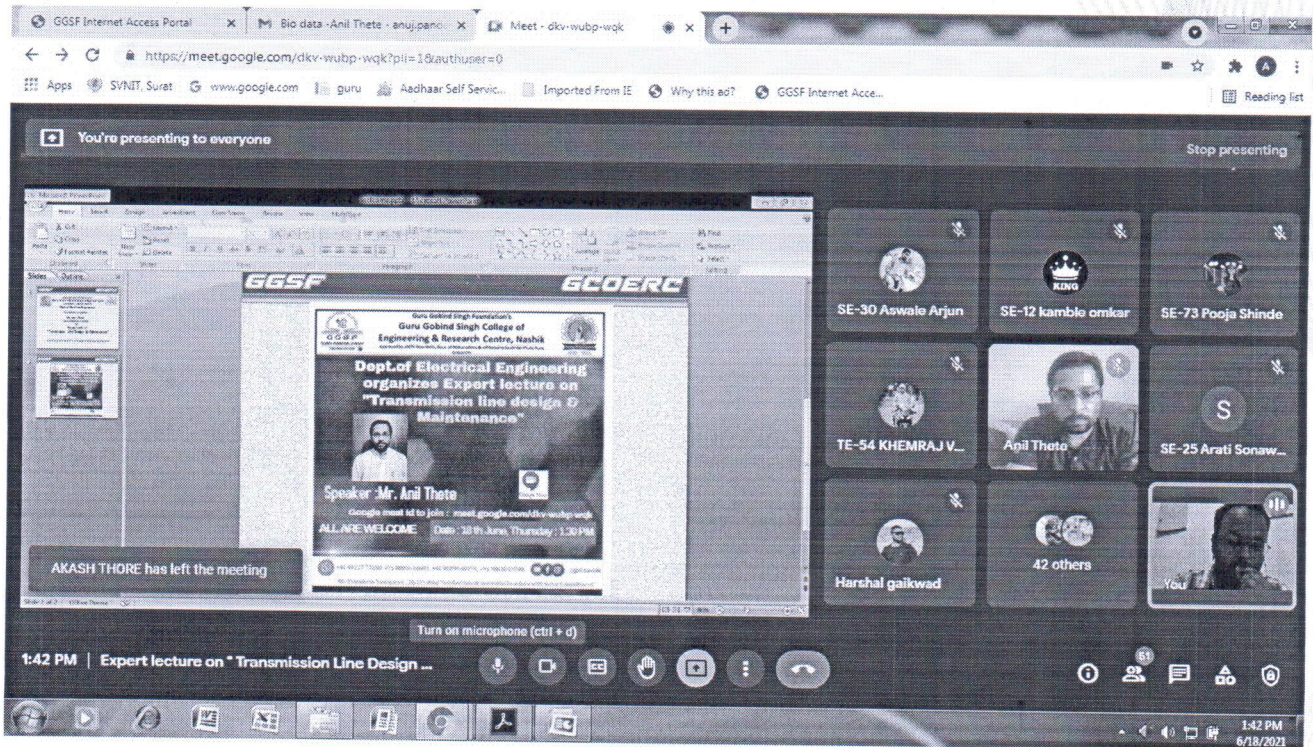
GGSF Internet Access Portal × Bio data -Anil Thete - anuj.pand × Meet - dkv-wubp-wqk ×

https://meet.google.com/dkv-wubp-wqk?pli=1&authuser=0

Apps SVNIT, Surat www.google.com guru Aadhaar Self Servic... Imported From IE Why this ad? GGSF Internet Acce... Reading list

You're presenting to everyone

Stop presenting

GGSF GCOERC

Guru Gobind Singh Foundation's
Guru Gobind Singh College of Engineering & Research Centre, Nashik

Dept.of Electrical Engineering organizes Expert lecture on "Transmission line design & Maintenance"

Speaker :Mr. Anil Thete

Google meet id to join : meet.google.com/dkv-wubp-wqk

ALL ARE WELCOME Date : 18 th June, Thursday : 1:30 PM

AKASH THORE has left the meeting

SE-30 Aswale Arjun

SE-12 kamble omkar

SE-73 Pooja Shinde

TE-54 KHEMRAJ V...

Anil Thete

S

SE-25 Arati Sonaw...

Harshal gaikwad

42 others

You

Turn on microphone (ctrl + d)

1:42 PM | Expert lecture on " Transmission Line Design ...

1:42 PM
6/18/2021